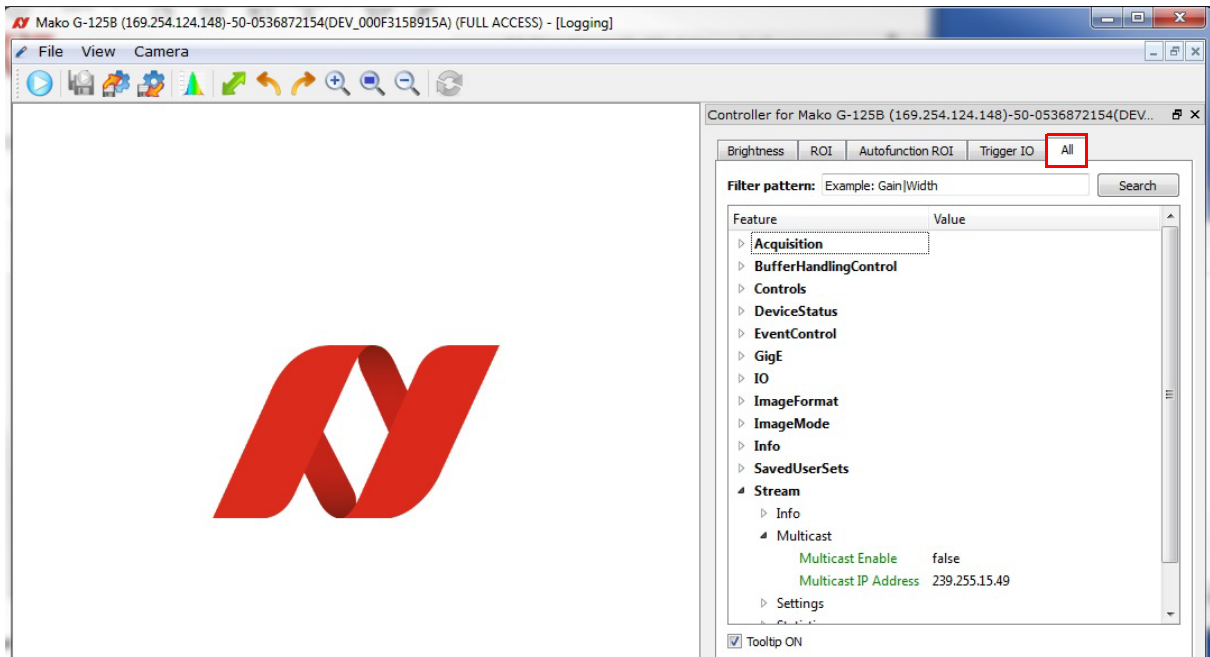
Mako G-125B (169.254.124.148)-50-0536872154(DEV_000F315B915A) (FULL ACCESS) - [Logging]

File View Camera

Controller for Mako G-125B (169.254.124.148)-50-0536872154(DEV...

Brightness | ROI | Autofunction ROI | Trigger IO | All

Filter pattern: Example: Gain|Width Search

| Feature | Value |
|---|---|
| Acquisition | |
| BufferHandlingControl | |
| Controls | |
| DeviceStatus | |
| EventControl | |
| GigE | |
| IO | |
| ImageFormat | |
| ImageMode | |
| Info | |
| SavedUserSets | |
| Stream | |
| Info | |
| Multicast | |
| Multicast Enable | false |
| Multicast IP Address | 239.255.15.49 |
| Settings | |
| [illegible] | |

Tooltip ON